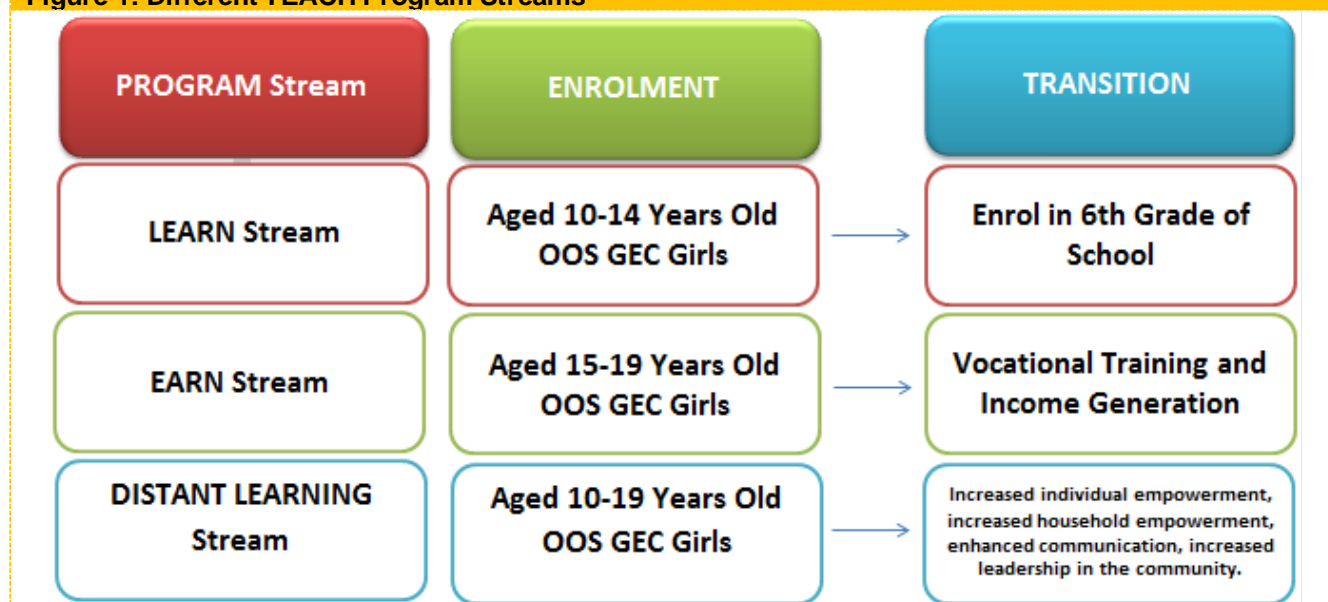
Figure 1: Different TEACH Program Streams

| PROGRAM Stream | ENROLMENT | TRANSITION |
|---|---|---|
| LEARN Stream | Aged 10-14 Years Old OOS GEC Girls | Enrol in 6th Grade of School |
| EARN Stream | Aged 15-19 Years Old OOS GEC Girls | Vocational Training and Income Generation |
| DISTANT LEARNING Stream | Aged 10-19 Years Old OOS GEC Girls | Increased individual empowerment, increased household empowerment, enhanced communication, increased leadership in the community. |